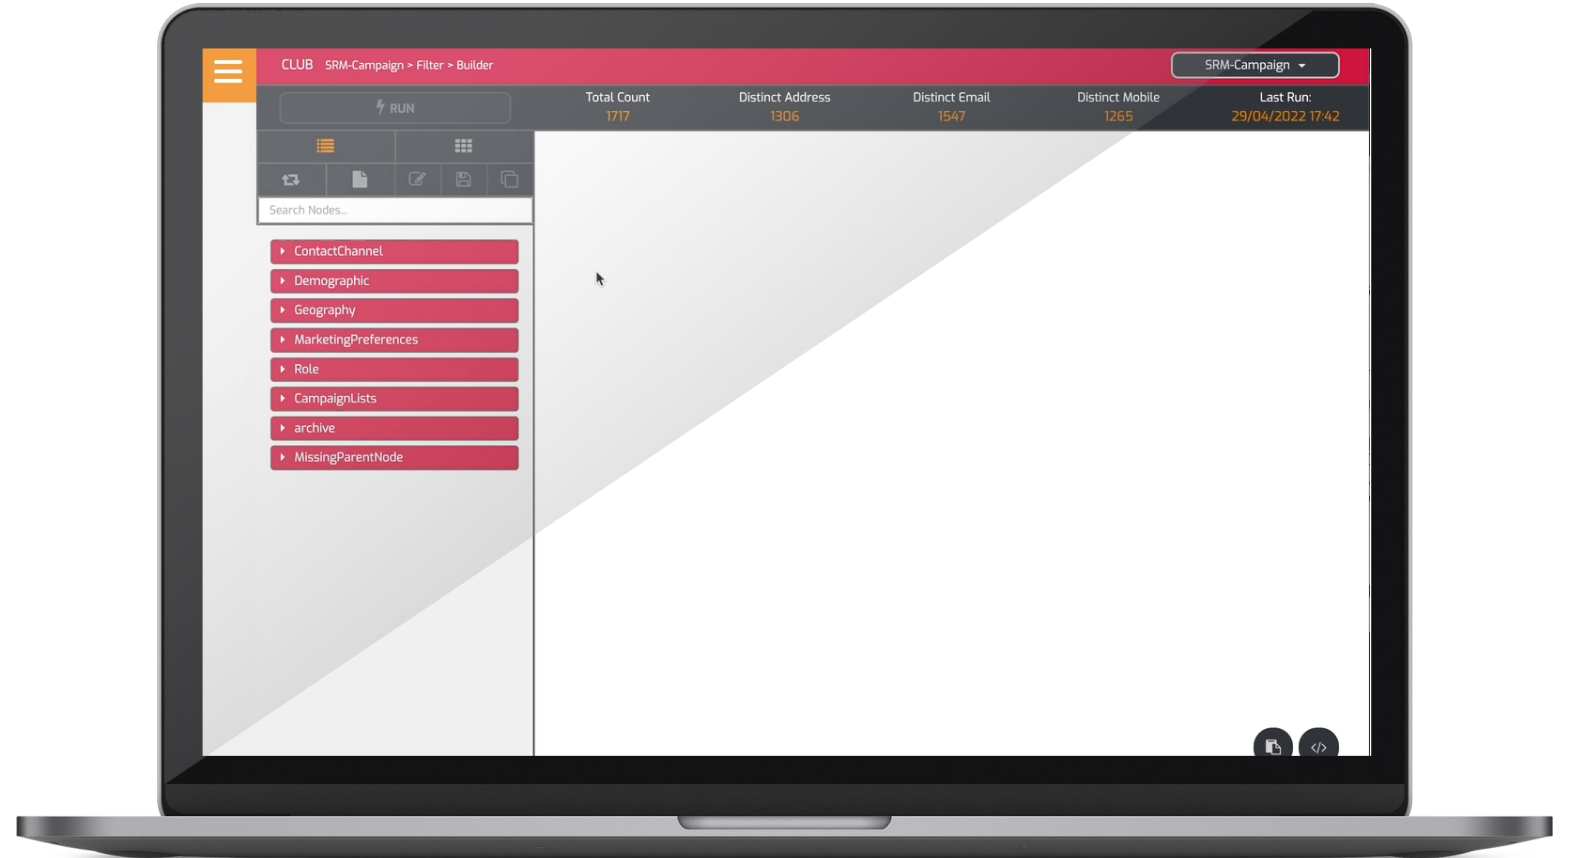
CLUB SRM-Campaign > Filter > Builder

SRM-Campaign

RUN

| Total Count | Distinct Address | Distinct Email | Distinct Mobile | Last Run: |
|---|---|---|---|---|
| 1717 | 1306 | 1547 | 1265 | 29/04/2022 17:42 |

Search Nodes...

ContactChannel
Demographic
Geography
MarketingPreferences
Role
CampaignLists
archive
MissingParentNode